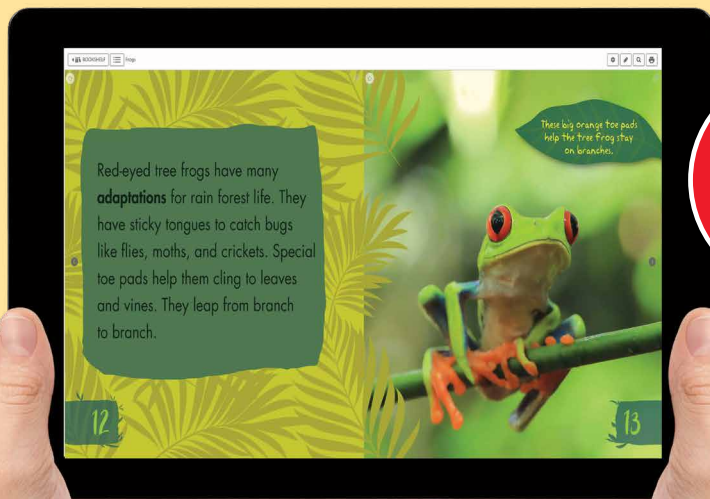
BOOKSHELF Frogs

Red-eyed tree frogs have many **adaptations** for rain forest life. They have sticky tongues to catch bugs like flies, moths, and crickets. Special toe pads help them cling to leaves and vines. They leap from branch to branch.

12

These big orange toe pads help the tree frog stay on branches.

13